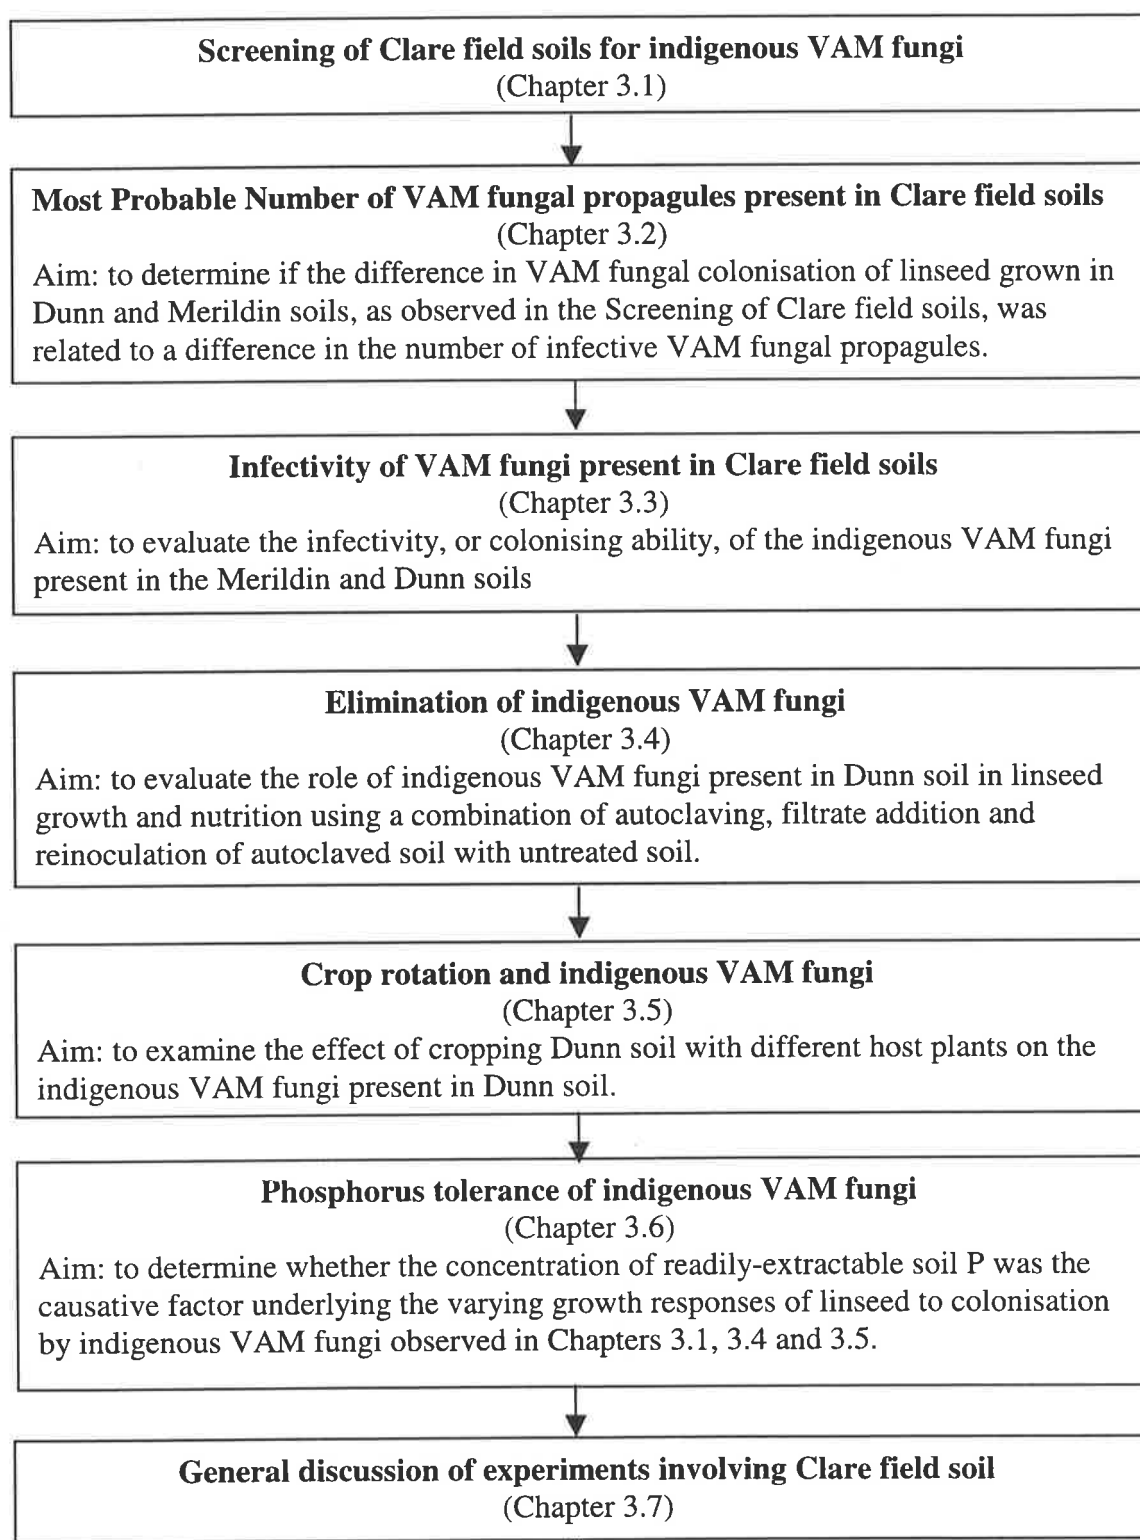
**Screening of Clare field soils for indigenous VAM fungi**
(Chapter 3.1)

**Most Probable Number of VAM fungal propagules present in Clare field soils**
(Chapter 3.2)
Aim: to determine if the difference in VAM fungal colonisation of linseed grown in Dunn and Merildin soils, as observed in the Screening of Clare field soils, was related to a difference in the number of infective VAM fungal propagules.

**Infectivity of VAM fungi present in Clare field soils**
(Chapter 3.3)
Aim: to evaluate the infectivity, or colonising ability, of the indigenous VAM fungi present in the Merildin and Dunn soils

**Elimination of indigenous VAM fungi**
(Chapter 3.4)
Aim: to evaluate the role of indigenous VAM fungi present in Dunn soil in linseed growth and nutrition using a combination of autoclaving, filtrate addition and reinoculation of autoclaved soil with untreated soil.

**Crop rotation and indigenous VAM fungi**
(Chapter 3.5)
Aim: to examine the effect of cropping Dunn soil with different host plants on the indigenous VAM fungi present in Dunn soil.

**Phosphorus tolerance of indigenous VAM fungi**
(Chapter 3.6)
Aim: to determine whether the concentration of readily-extractable soil P was the causative factor underlying the varying growth responses of linseed to colonisation by indigenous VAM fungi observed in Chapters 3.1, 3.4 and 3.5.

**General discussion of experiments involving Clare field soil**
(Chapter 3.7)